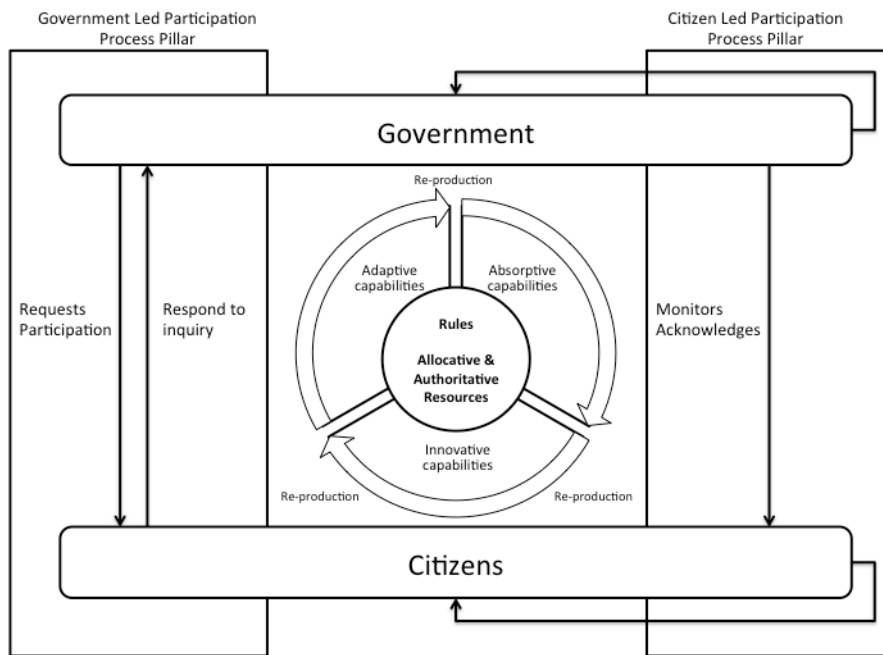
Government Led Participation Process Pillar

Citizen Led Participation Process Pillar

Government

Re-production

Adaptive capabilities

Absorptive capabilities

Requests Participation

Respond to inquiry

Rules

Allocative & Authoritative Resources

Monitors Acknowledges

Innovative capabilities

Re-production

Re-production

Citizens